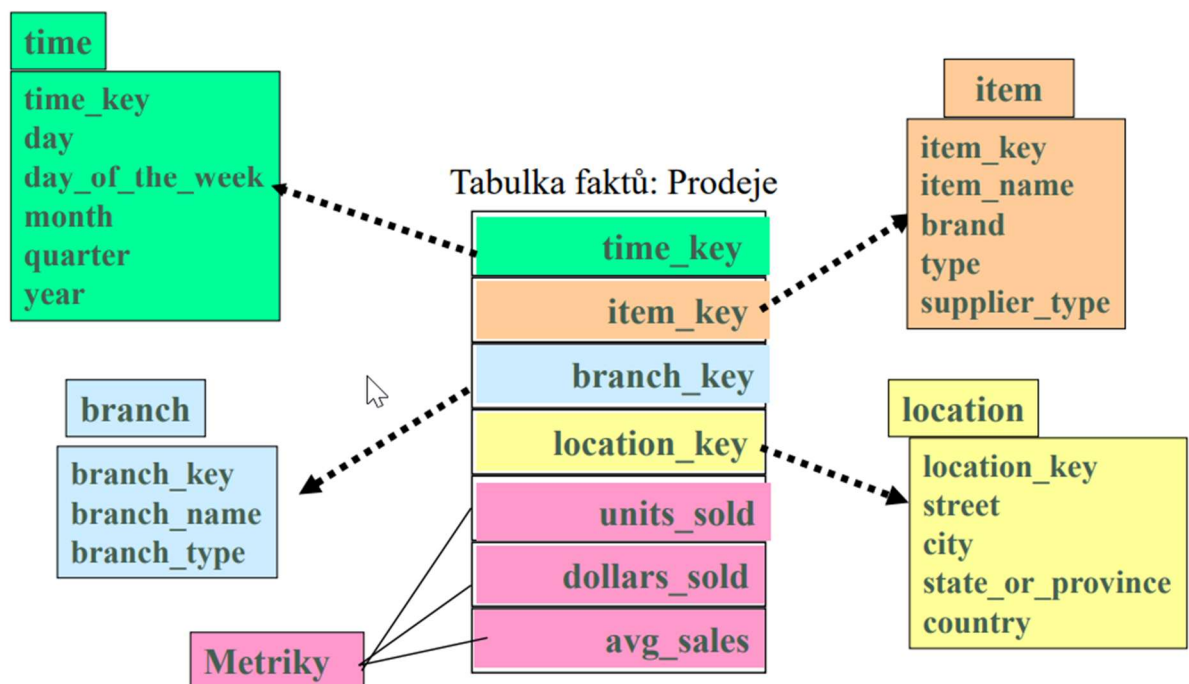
time
time_key
day
day_of_the_week
month
quarter
year

Tabulka faktů: Prodeje
time_key
item_key
branch_key
location_key
units_sold
dollars_sold
avg_sales

item
item_key
item_name
brand
type
supplier_type

branch
branch_key
branch_name
branch_type

location
location_key
street
city
state_or_province
country

Metriky